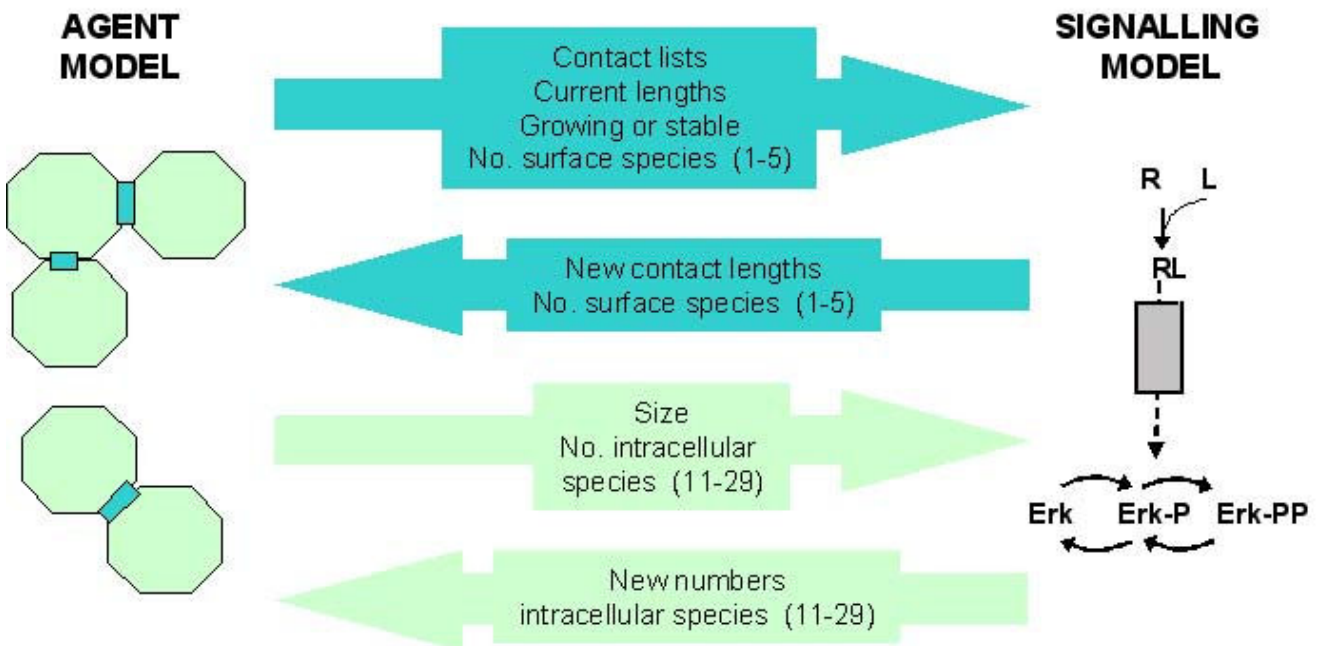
AGENT MODEL

Contact lists
Current lengths
Growing or stable
No. surface species (1-5)

SIGNALLING MODEL

R L

RL

New contact lengths
No. surface species (1-5)

Size
No. intracellular species (11-29)

Erk Erk-P Erk-PP

New numbers
intracellular species (11-29)